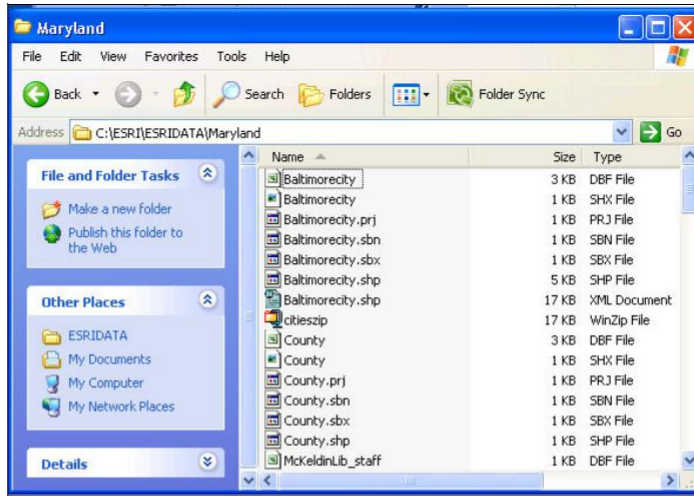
Maryland

File Edit View Favorites Tools Help

Back Search Folders Folder Sync

Address C:\ESRI\ESRIDATA\Maryland Go

File and Folder Tasks

Make a new folder
Publish this folder to the Web

Other Places

ESRIDATA
My Documents
My Computer
My Network Places

Details

| Name | Size | Type |
|---|---|---|
| Baltimorecity | 3 KB | DBF File |
| Baltimorecity | 1 KB | SHX File |
| Baltimorecity.prj | 1 KB | PRJ File |
| Baltimorecity.sbn | 1 KB | SBN File |
| Baltimorecity.sbx | 1 KB | SBX File |
| Baltimorecity.shp | 5 KB | SHP File |
| Baltimorecity.shp | 17 KB | XML Document |
| citieszip | 17 KB | WinZip File |
| County | 3 KB | DBF File |
| County | 1 KB | SHX File |
| County.prj | 1 KB | PRJ File |
| County.sbn | 1 KB | SBN File |
| County.sbx | 1 KB | SBX File |
| County.shp | 1 KB | SHP File |
| McKeldinLib_staff | 1 KB | DBF File |